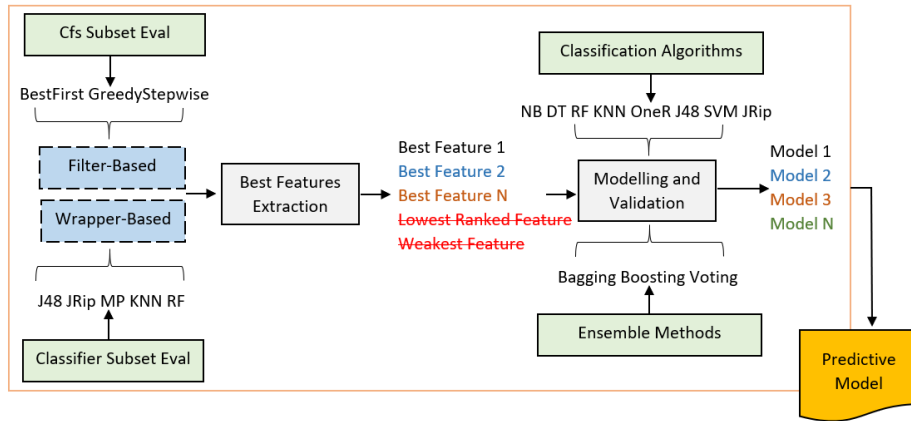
Cfs Subset Eval

BestFirst GreedyStepwise

Filter-Based

Wrapper-Based

J48 JRip MP KNN RF

Classifier Subset Eval

Best Features Extraction

Best Feature 1
Best Feature 2
Best Feature N
~~Lowest Ranked Feature~~
~~Weakest Feature~~

Classification Algorithms

NB DT RF KNN OneR J48 SVM JRip

Modelling and Validation

Bagging Boosting Voting

Ensemble Methods

Model 1
Model 2
Model 3
Model N

Predictive Model